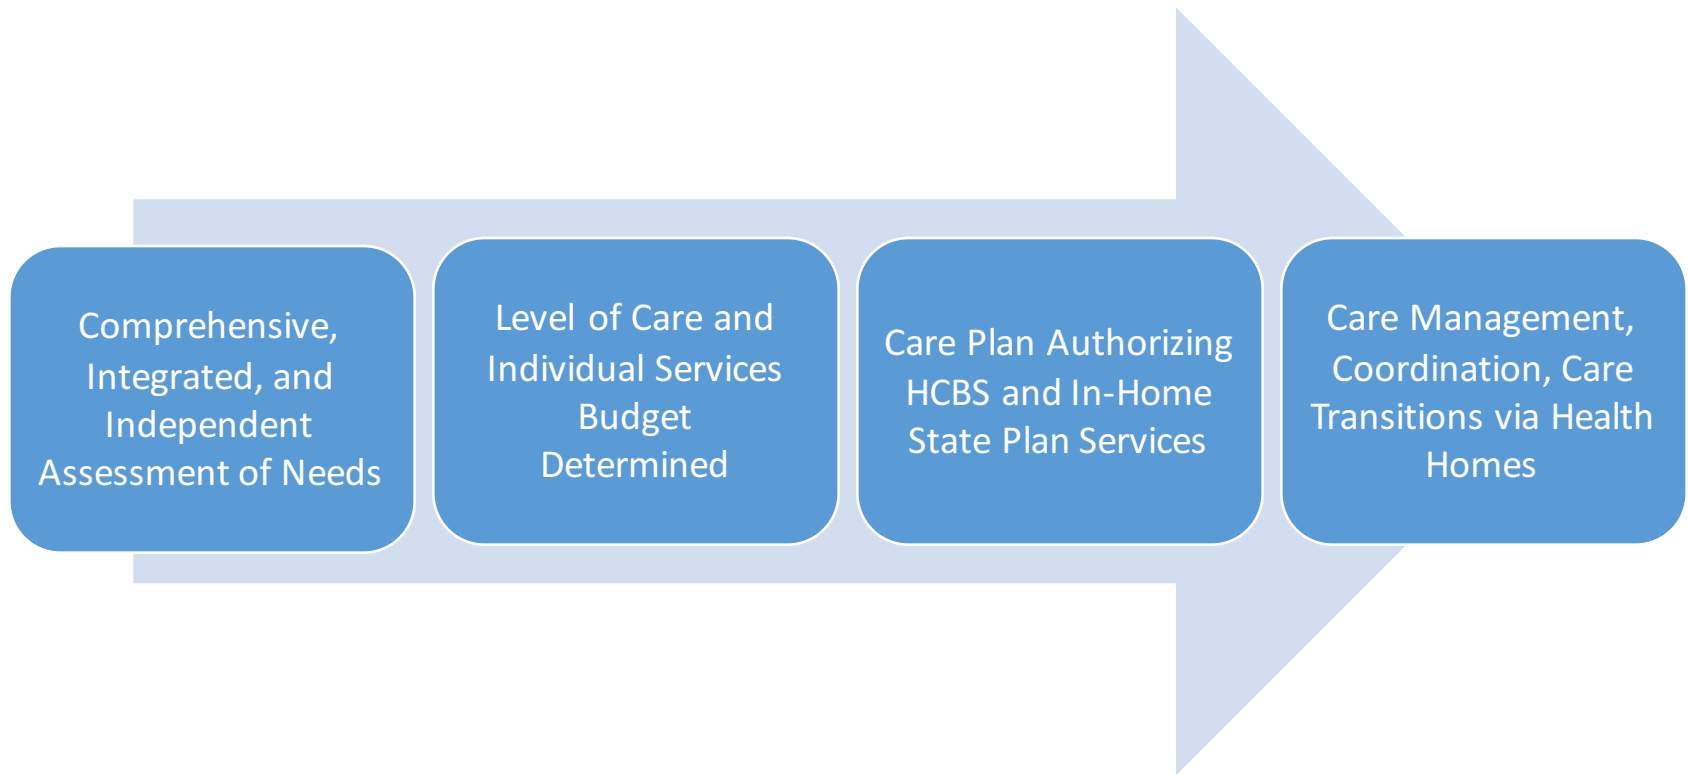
Comprehensive, Integrated, and Independent Assessment of Needs

Level of Care and Individual Services Budget Determined

Care Plan Authorizing HCBS and In-Home State Plan Services

Care Management, Coordination, Care Transitions via Health Homes